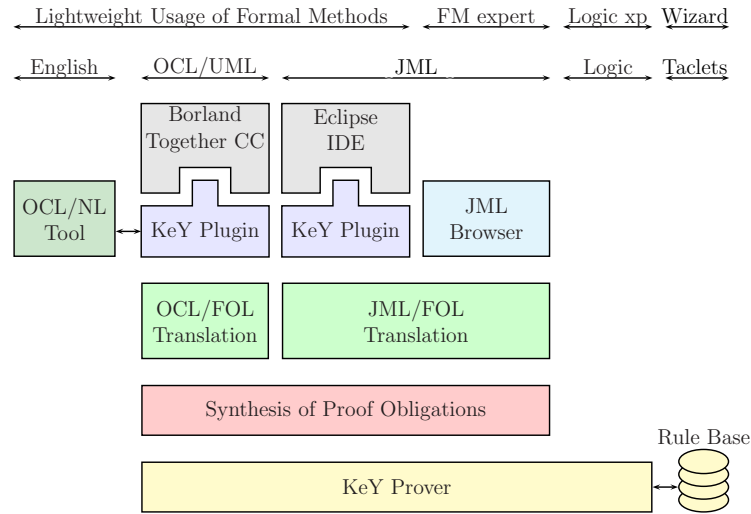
Lightweight Usage of Formal Methods FM expert Logic xp Wizard

English OCL/UML JML Logic Taclets

Borland Together CC

Eclipse IDE

OCL/NL Tool

KeY Plugin

KeY Plugin

JML Browser

OCL/FOL Translation

JML/FOL Translation

Synthesis of Proof Obligations

Rule Base

KeY Prover